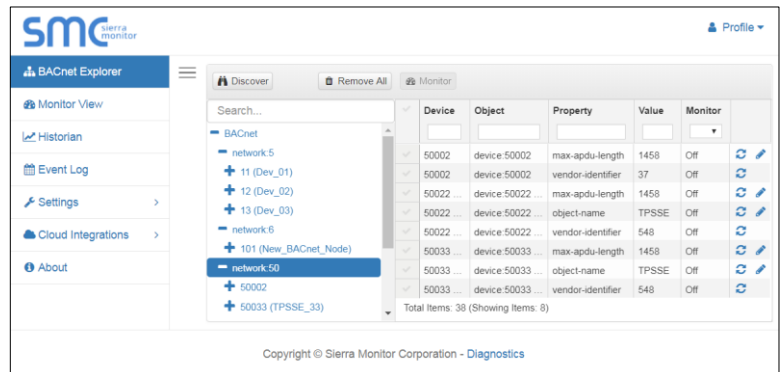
smc sierra monitor

Profile ▾

BACnet Explorer
Monitor View
Historian
Event Log
Settings ›
Cloud Integrations ›
About

Discover
Remove All
Monitor

Search...

− BACnet
− network:5
+ 11 (Dev_01)
+ 12 (Dev_02)
+ 13 (Dev_03)
− network:6
+ 101 (New_BACnet_Node)
− network:50
+ 50002
+ 50033 (TPSSE_33)

| | Device | Object | Property | Value | Monitor | |
|---|---|---|---|---|---|---|
| | | | | | ▾ | |
| ✓ | 50002 | device:50002 | max-apdu-length | 1458 | Off | |
| ✓ | 50002 | device:50002 | vendor-identifier | 37 | Off | |
| ✓ | 50022 ... | device:50022 ... | max-apdu-length | 1458 | Off | |
| ✓ | 50022 ... | device:50022 ... | object-name | TPSSE | Off | |
| ✓ | 50022 ... | device:50022 ... | vendor-identifier | 548 | Off | |
| ✓ | 50033 ... | device:50033 ... | max-apdu-length | 1458 | Off | |
| ✓ | 50033 ... | device:50033 ... | object-name | TPSSE | Off | |
| ✓ | 50033 ... | device:50033 ... | vendor-identifier | 548 | Off | |

Total Items: 38 (Showing Items: 8)

Copyright © Sierra Monitor Corporation - Diagnostics